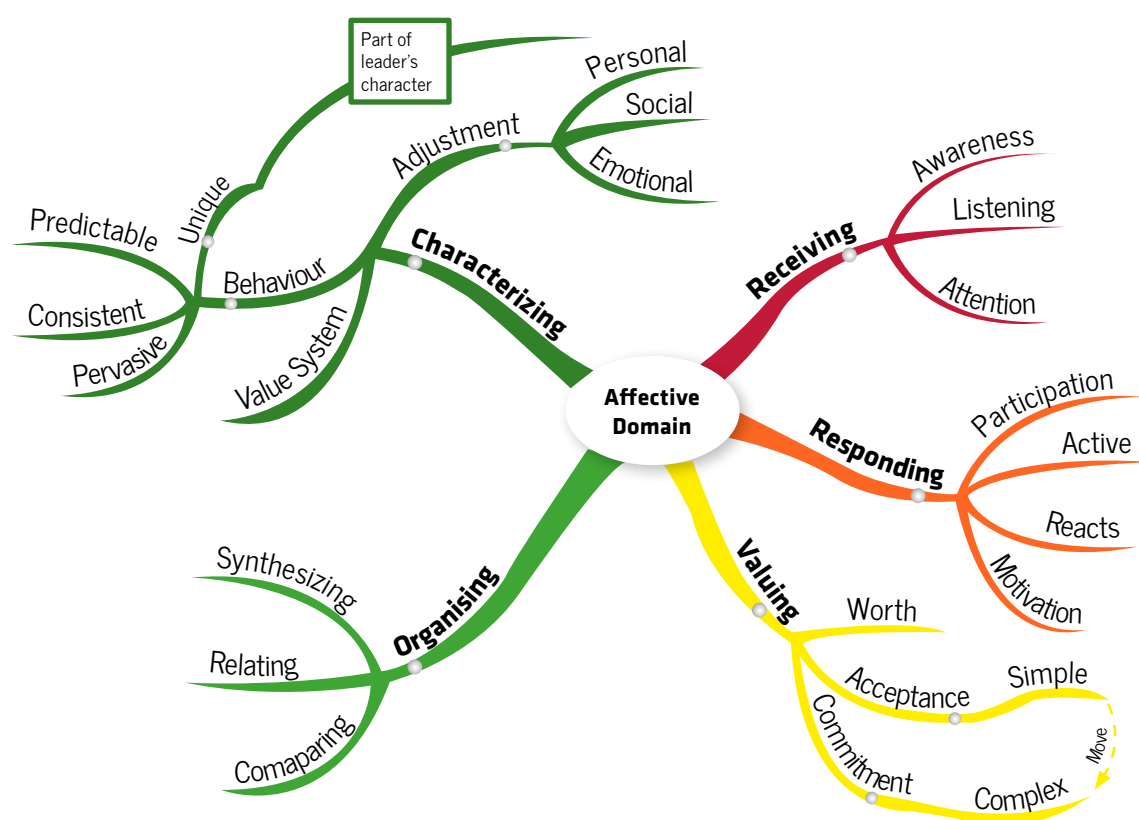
Affective Domain

Receiving
Awareness
Listening
Attention

Responding
Participation
Active
Reacts
Motivation

Valuing
Worth
Acceptance
Simple
Move
Commitment
Complex

Organising
Synthesizing
Relating
Comaparing

Characterizing
Adjustment
Personal
Social
Emotional
Behaviour
Unique
Part of leader's character
Predictable
Consistent
Pervasive
Value System